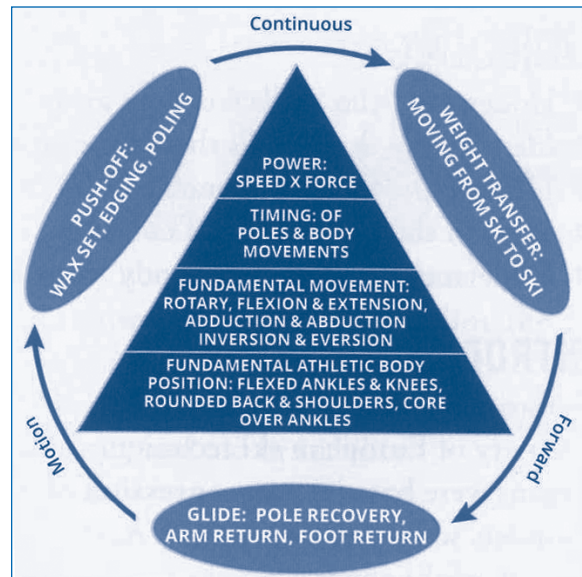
Continuous

WEIGHT TRANSFER: MOVING FROM SKI TO SKI

Forward

GLIDE: POLE RECOVERY, ARM RETURN, FOOT RETURN

Motion

PUSH-OFF: WAX SET, EDGING, POLING

POWER: SPEED X FORCE

TIMING: OF POLES & BODY MOVEMENTS

FUNDAMENTAL MOVEMENT: ROTARY, FLEXION & EXTENSION, ADDUCTION & ABDUCTION INVERSION & EVERSION

FUNDAMENTAL ATHLETIC BODY POSITION: FLEXED ANKLES & KNEES, ROUNDED BACK & SHOULDERS, CORE OVER ANKLES